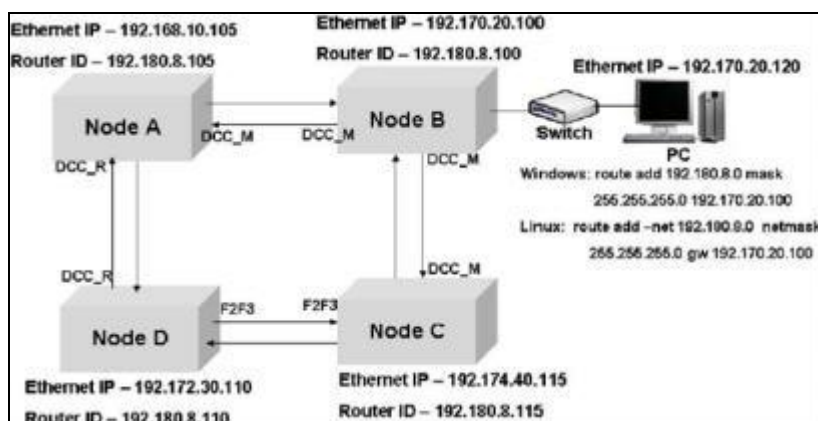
Ethernet IP – 192.168.10.105
Router ID – 192.180.8.105

Ethernet IP – 192.170.20.100
Router ID – 192.180.8.100

Ethernet IP – 192.170.20.120

Node A

DCC_M

DCC_M

Node B

Switch

PC

DCC_R

DCC_M

Windows: route add 192.180.8.0 mask 255.255.255.0 192.170.20.100

Linux: route add -net 192.180.8.0 netmask 255.255.255.0 gw 192.170.20.100

DCC_R

DCC_M

F2F3

F2F3

Node D

Node C

Ethernet IP – 192.172.30.110
Router ID – 192.180.8.110

Ethernet IP – 192.174.40.115
Router ID – 192.180.8.115